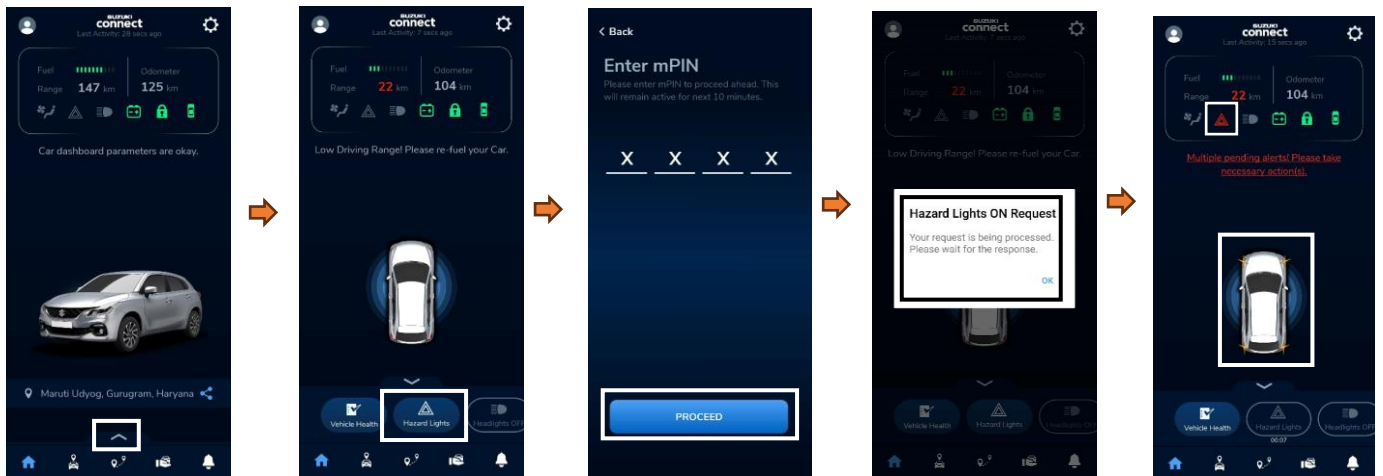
SUZUKI
connect
Last Activity: 28 secs ago

Fuel
Range 147 km
Odometer
125 km

Car dashboard parameters are okay.

Maruti Udyog, Gurugram, Haryana

SUZUKI
connect
Last Activity: 7 secs ago

Fuel
Range 22 km
Odometer
104 km

Low Driving Range! Please re-fuel your Car.

Vehicle Health
Hazard Lights
Headlights OFF

Back

Enter mPIN

Please enter mPIN to proceed ahead. This will remain active for next 10 minutes.

X X X X

PROCEED

SUZUKI
connect
Last Activity: 7 secs ago

Fuel
Range 22 km
Odometer
104 km

Low Driving Range! Please re-fuel your Car.

Hazard Lights ON Request

Your request is being processed. Please wait for the response.

OK

Vehicle Health
Hazard Lights
Headlights OFF

SUZUKI
connect
Last Activity: 15 secs ago

Fuel
Range 22 km
Odometer
104 km

Multiple pending alerts! Please take necessary action(s).

Vehicle Health
Hazard Lights
00:07
Headlights OFF